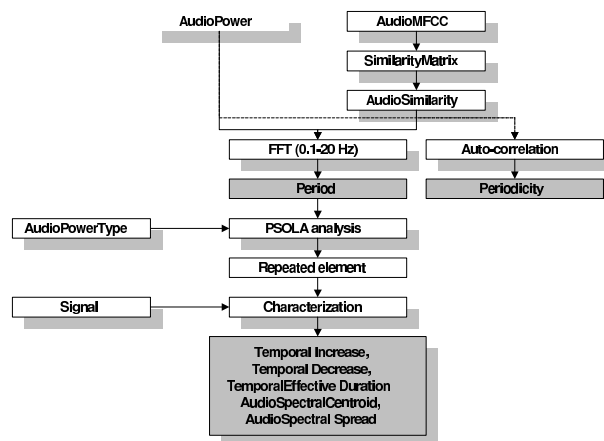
AudioPower

AudioMFCC

SimilarityMatrix

AudioSimilarity

FFT (0.1-20 Hz)

Auto-correlation

Period

Periodicity

AudioPowerType

PSOLA analysis

Repeated element

Signal

Characterization

Temporal Increase,
Temporal Decrease,
TemporalEffective Duration
AudioSpectralCentroid,
AudioSpectral Spread